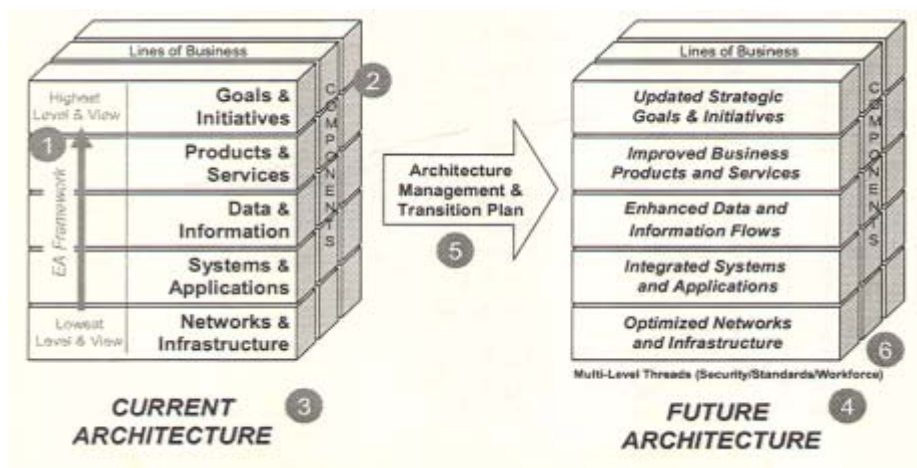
Lines of Business

Highest Level & View

Goals & Initiatives

Products & Services

Data & Information

Systems & Applications

Networks & Infrastructure

Lowest Level & View

EA Framework

1

2

C O M P O N E N T S

CURRENT ARCHITECTURE

3

Architecture Management & Transition Plan

5

Lines of Business

Updated Strategic Goals & Initiatives

Improved Business Products and Services

Enhanced Data and Information Flows

Integrated Systems and Applications

Optimized Networks and Infrastructure

C O M P O N E N T S

6

Multi-Level Threads (Security/Standards/Workforce)

FUTURE ARCHITECTURE

4